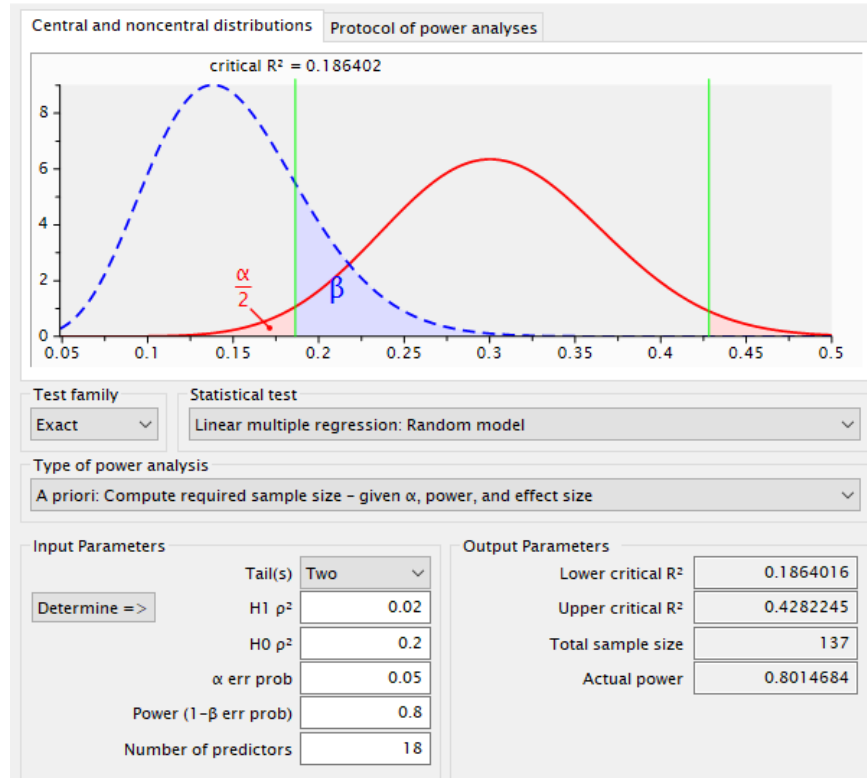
Central and noncentral distributions | Protocol of power analyses

critical R² = 0.186402

8
6
4
2
0

$\frac{\alpha}{2}$

β

0.05 0.1 0.15 0.2 0.25 0.3 0.35 0.4 0.45 0.5

Test family
Exact

Statistical test
Linear multiple regression: Random model

Type of power analysis
A priori: Compute required sample size – given α, power, and effect size

Input Parameters

Tail(s) Two
Determine =>
H1 ρ² 0.02
H0 ρ² 0.2
α err prob 0.05
Power (1-β err prob) 0.8
Number of predictors 18

Output Parameters

Lower critical R² 0.1864016
Upper critical R² 0.4282245
Total sample size 137
Actual power 0.8014684